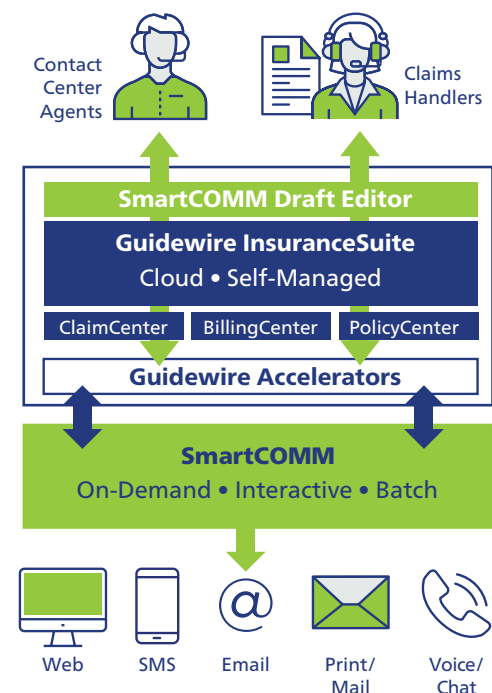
Contact Center Agents

Claims Handlers

SmartCOMM Draft Editor

Guidewire InsuranceSuite

Cloud • Self-Managed

ClaimCenter

BillingCenter

PolicyCenter

Guidewire Accelerators

SmartCOMM

On-Demand • Interactive • Batch

@

Web

SMS

Email

Print/ Mail

Voice/ Chat